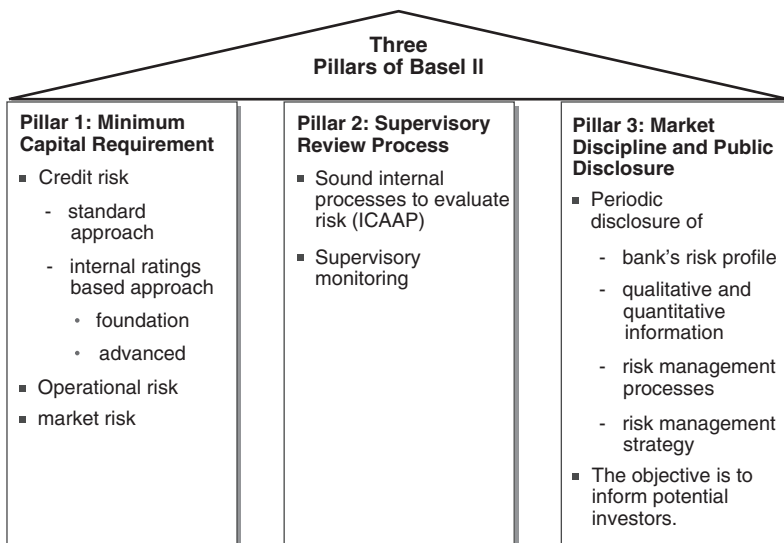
Three
Pillars of Basel II

**Pillar 1: Minimum Capital Requirement**

- Credit risk
  - standard approach
  - internal ratings based approach
    - foundation
    - advanced
- Operational risk
- market risk

**Pillar 2: Supervisory Review Process**

- Sound internal processes to evaluate risk (ICAAP)
- Supervisory monitoring

**Pillar 3: Market Discipline and Public Disclosure**

- Periodic disclosure of
  - bank's risk profile
  - qualitative and quantitative information
  - risk management processes
  - risk management strategy
- The objective is to inform potential investors.